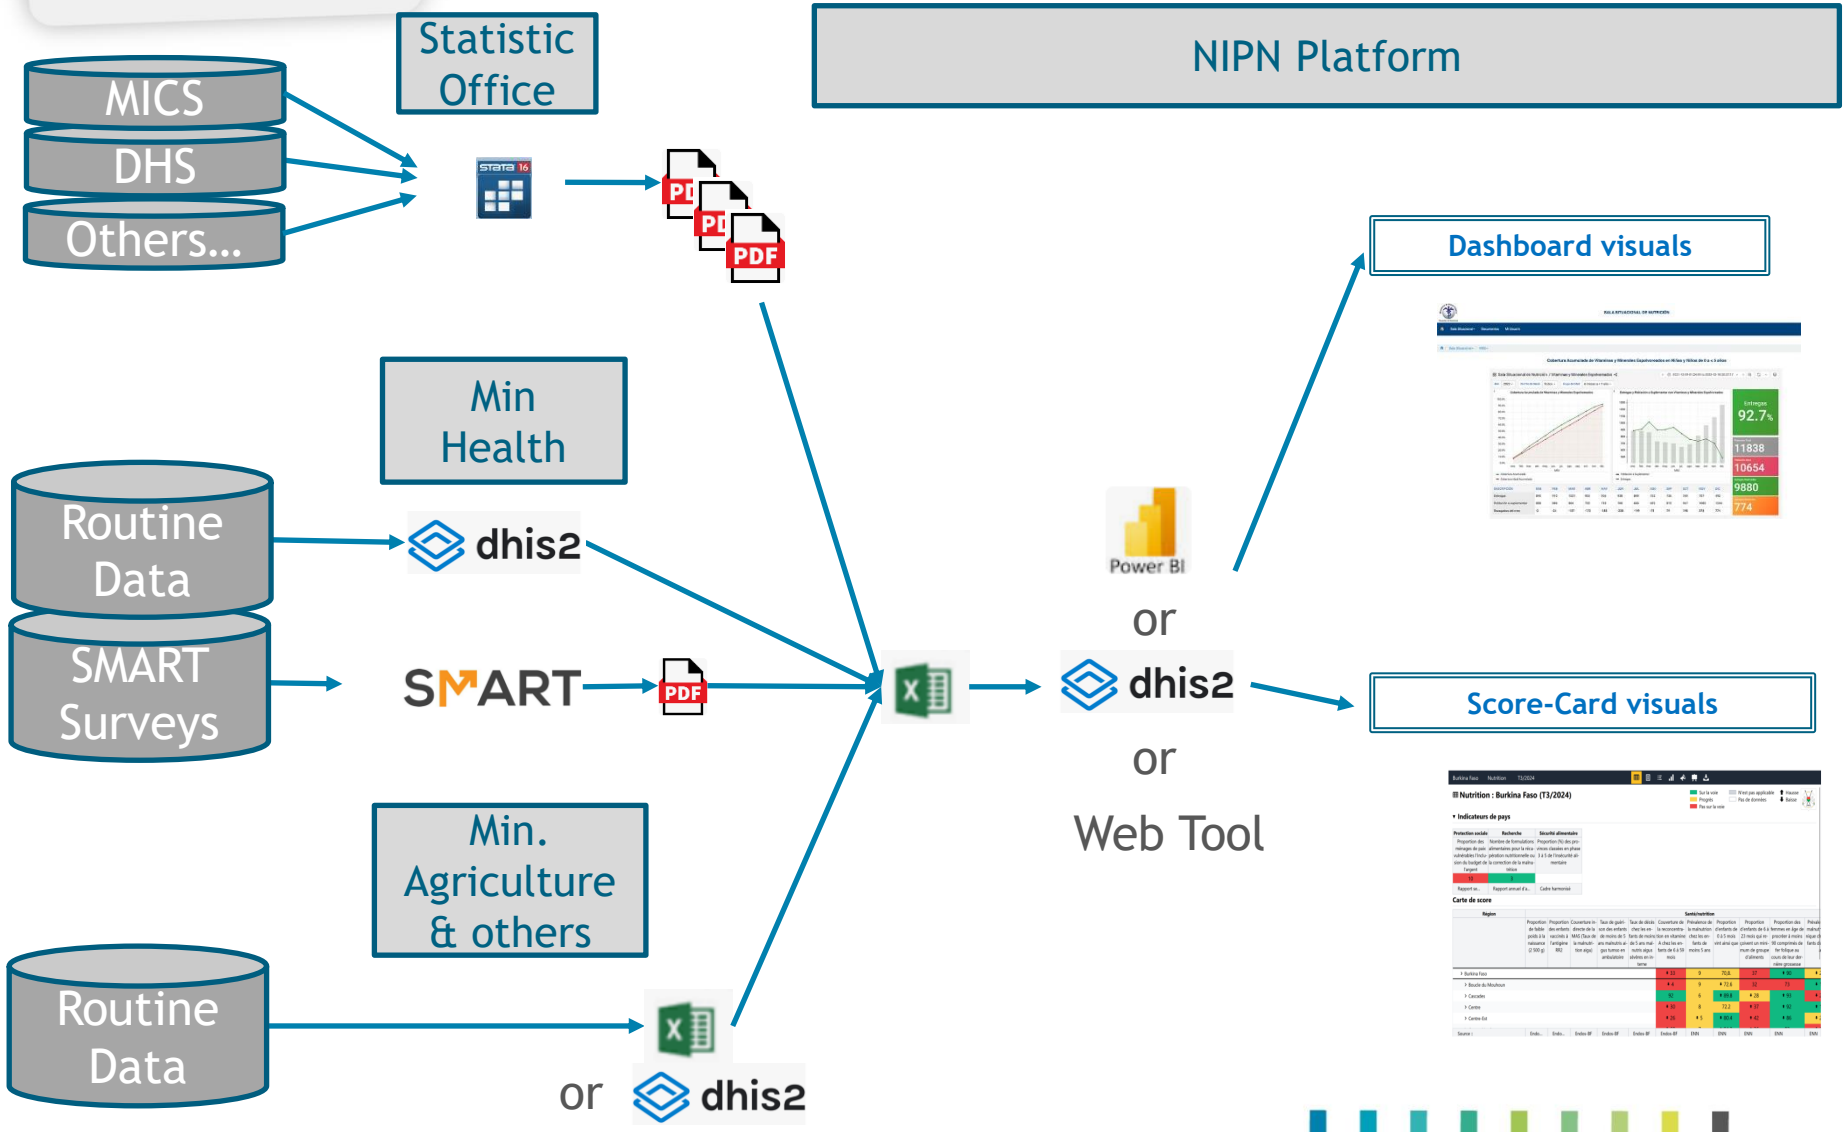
MICS
DHS
Others...

Statistic Office

stata 16

PDF
PDF
PDF

NIPN Platform

Dashboard visuals

92.7%
11838
10654
9880
774

Min Health

Routine Data

dhis2

SMART Surveys

SMART

PDF

Power BI

or

dhis2

or

Web Tool

Score-Card visuals

Nutrition : Burkina Faso (T3/2024)

Min. Agriculture & others

Routine Data

or

dhis2